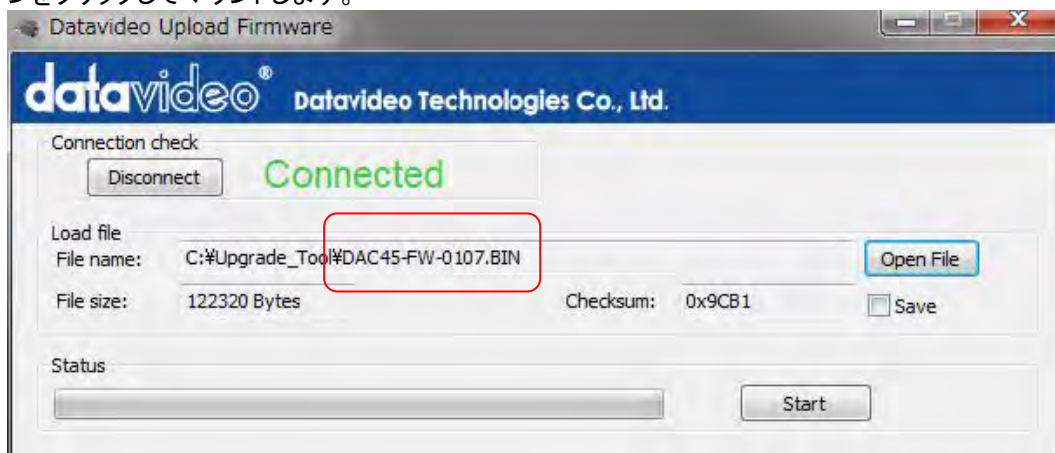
Datavideo Upload Firmware

datavideo® Datavideo Technologies Co., Ltd.

Connection check
Disconnect
Connected

Load file
File name: C:¥Upgrade_Tool¥DAC45-FW-0107.BIN
Open File
File size: 122320 Bytes
Checksum: 0x9CB1
Save

Status
Start